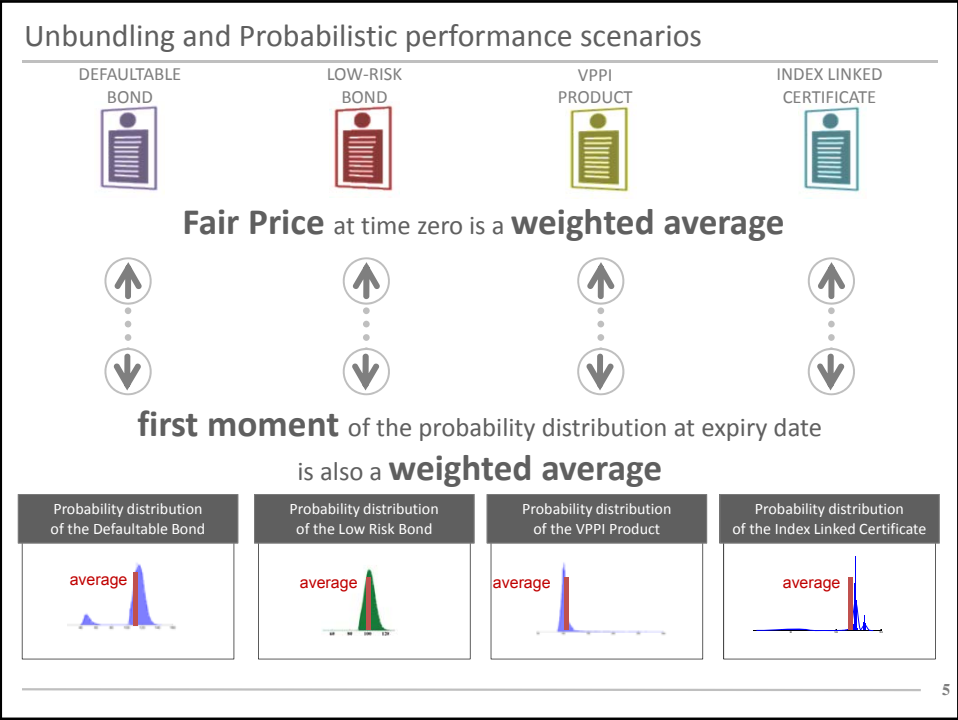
Unbundling and Probabilistic performance scenarios

DEFAULTABLE BOND

LOW-RISK BOND

VPPI PRODUCT

INDEX LINKED CERTIFICATE

**Fair Price** at time zero is a **weighted average**

**first moment** of the probability distribution at expiry date is also a **weighted average**

Probability distribution of the Defaultable Bond

Probability distribution of the Low Risk Bond

Probability distribution of the VPPI Product

Probability distribution of the Index Linked Certificate

average

average

60 80 100 120

average

average

5